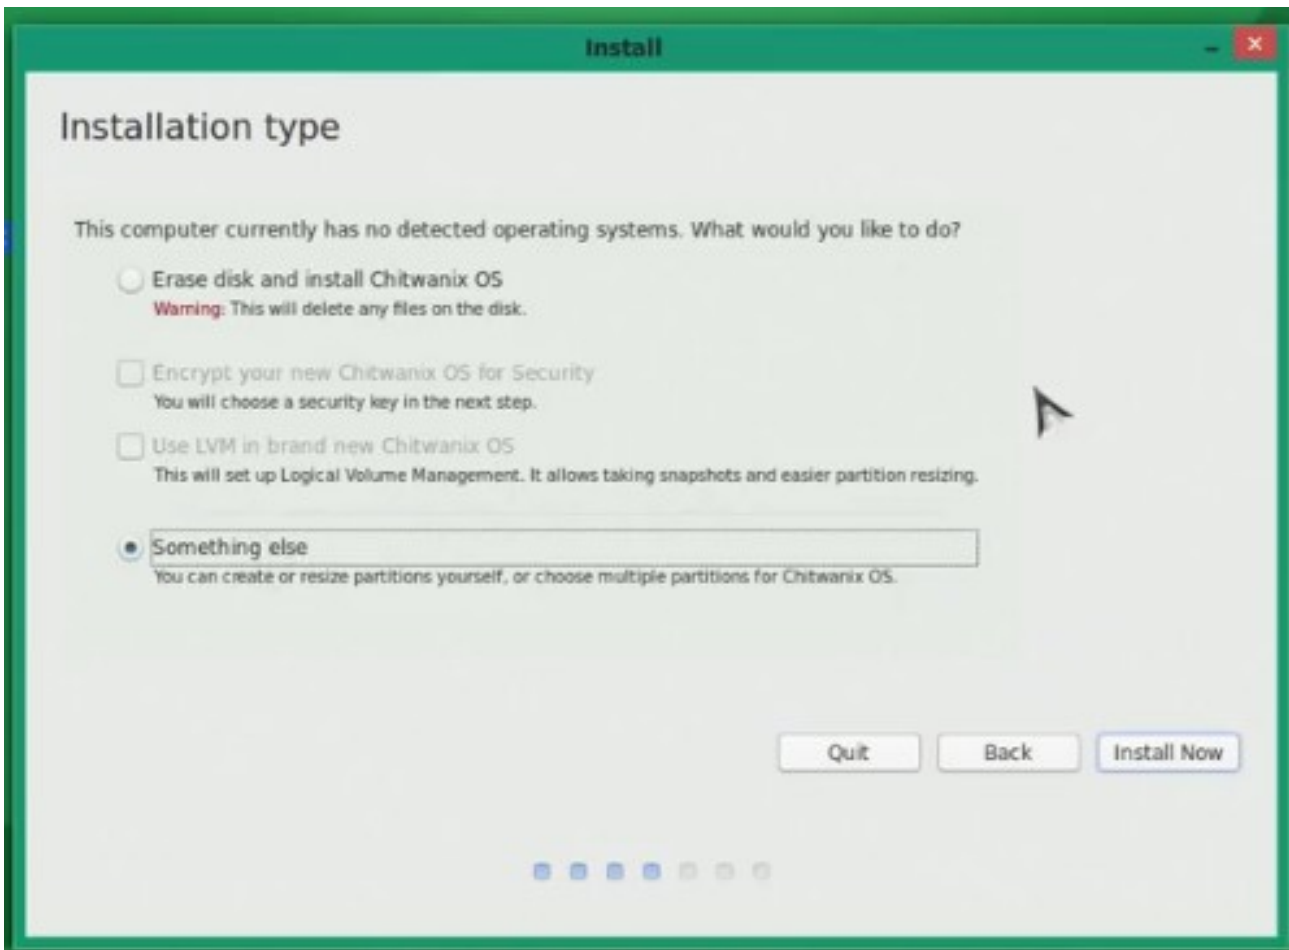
Install

Installation type

This computer currently has no detected operating systems. What would you like to do?

Erase disk and install Chitwanix OS
Warning: This will delete any files on the disk.

Encrypt your new Chitwanix OS for Security
You will choose a security key in the next step.

Use LVM in brand new Chitwanix OS
This will set up Logical Volume Management. It allows taking snapshots and easier partition resizing.

Something else
You can create or resize partitions yourself, or choose multiple partitions for Chitwanix OS.

Quit Back Install Now